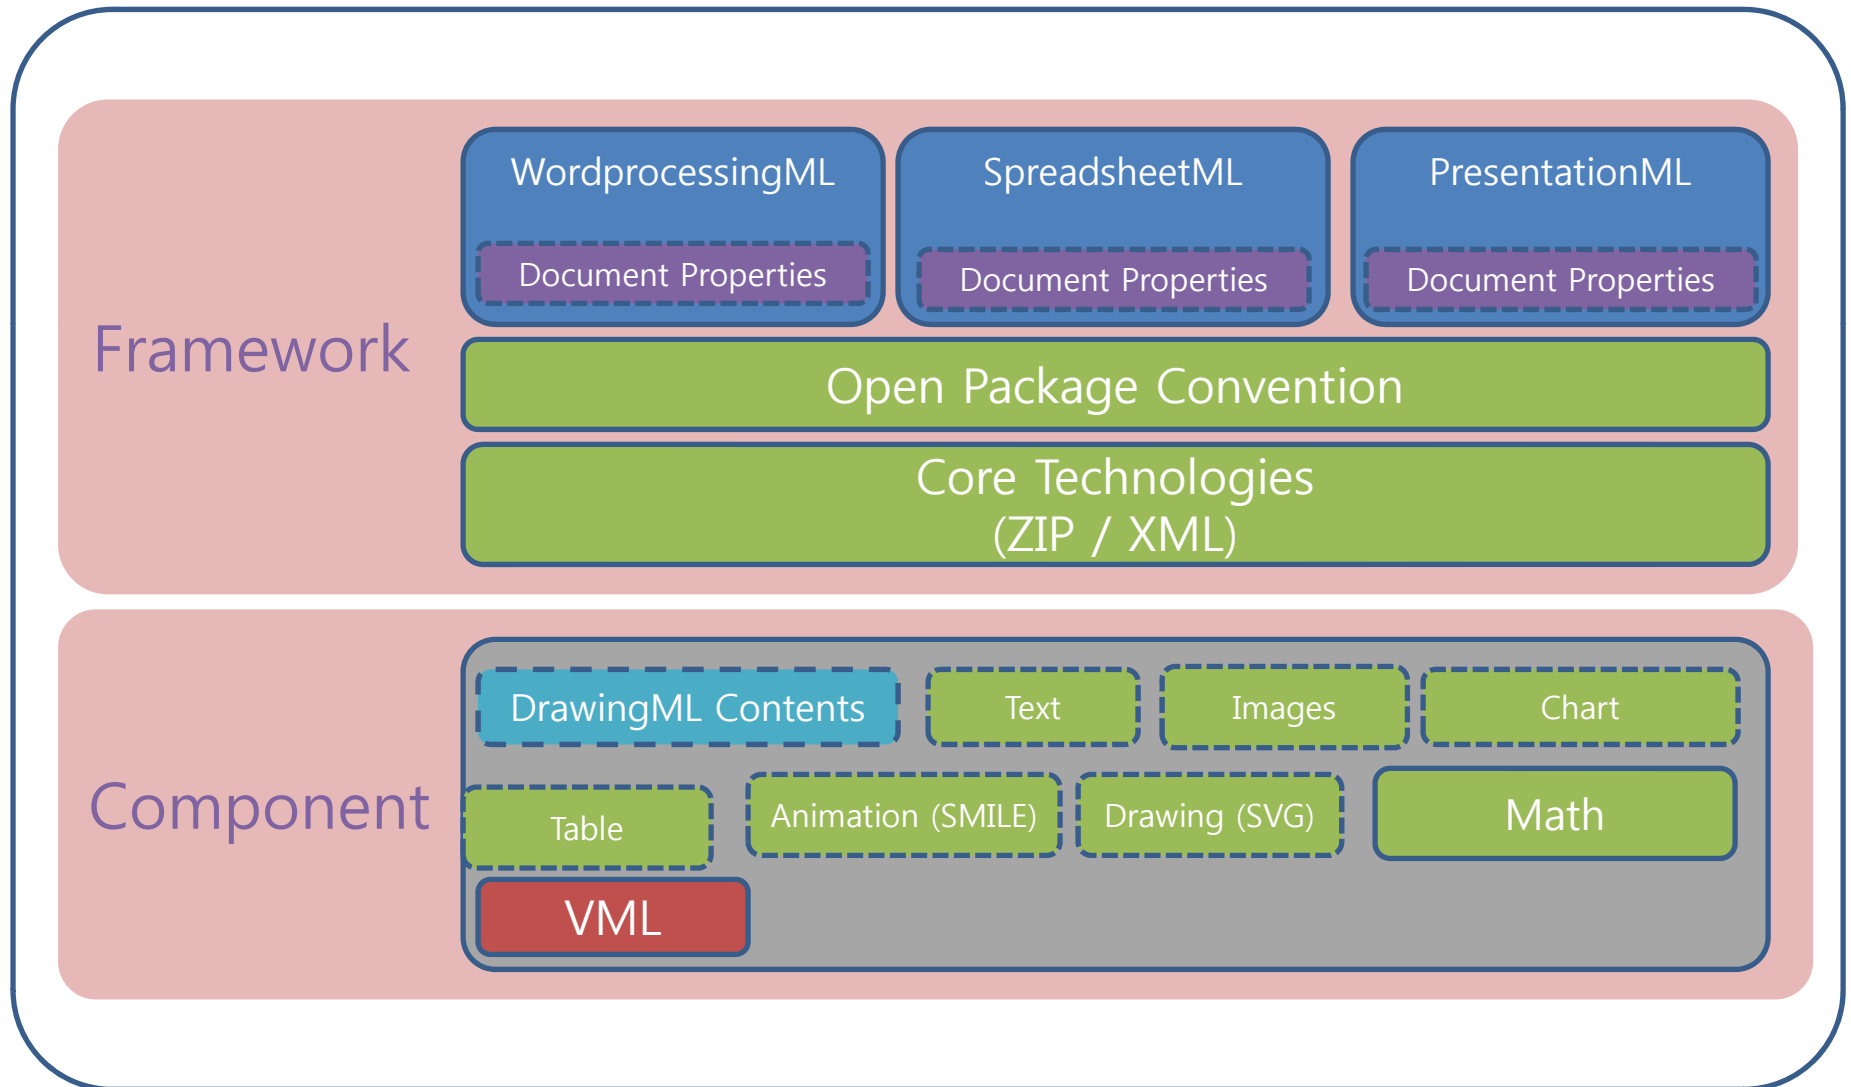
Framework

WordprocessingML
Document Properties

SpreadsheetML
Document Properties

PresentationML
Document Properties

Open Package Convention

Core Technologies
(ZIP / XML)

Component

DrawingML Contents

Text

Images

Chart

Table

Animation (SMILE)

Drawing (SVG)

Math

VML